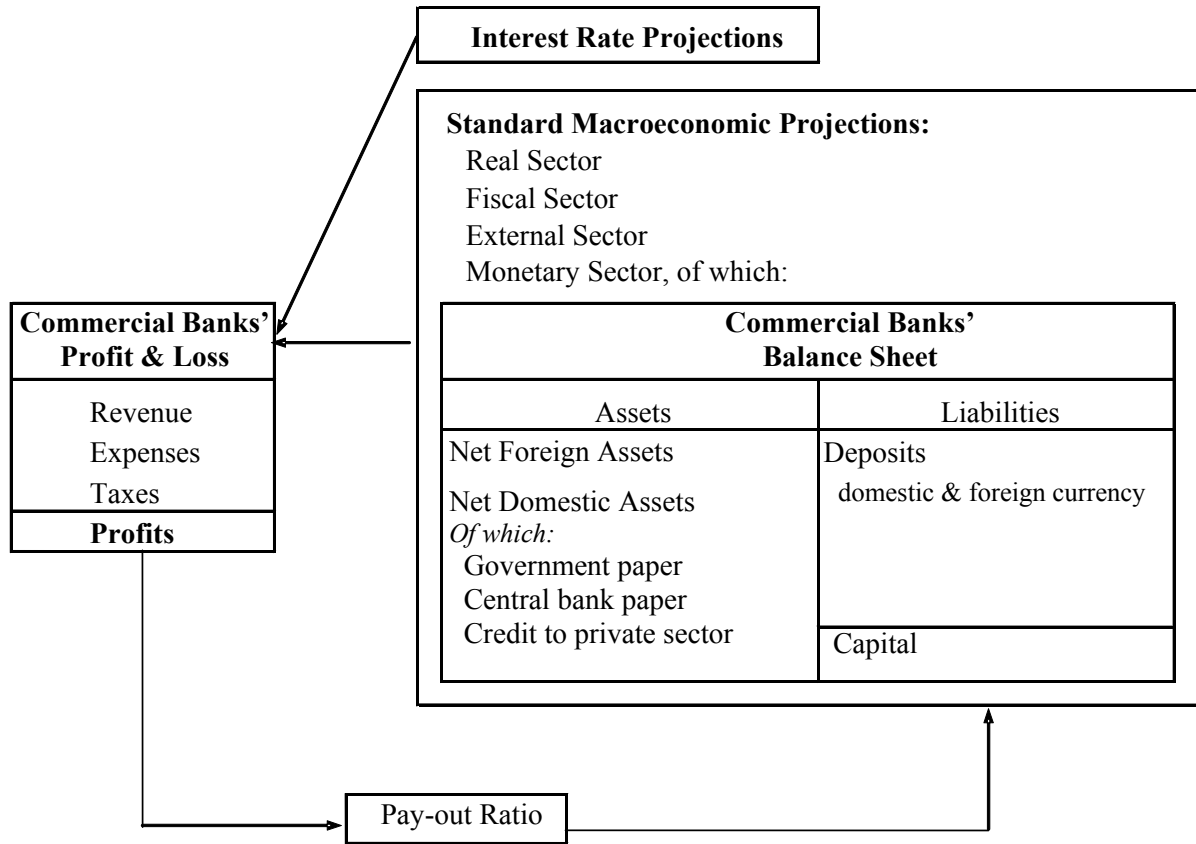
Interest Rate Projections

Standard Macroeconomic Projections:
Real Sector
Fiscal Sector
External Sector
Monetary Sector, of which:

Commercial Banks' Profit & Loss

Revenue
Expenses
Taxes
Profits

Commercial Banks' Balance Sheet

| Assets | Liabilities |
|---|---|
| Net Foreign Assets<br>Net Domestic Assets<br>*Of which:*<br>Government paper<br>Central bank paper<br>Credit to private sector | Deposits<br>domestic & foreign currency<br>Capital |

Pay-out Ratio